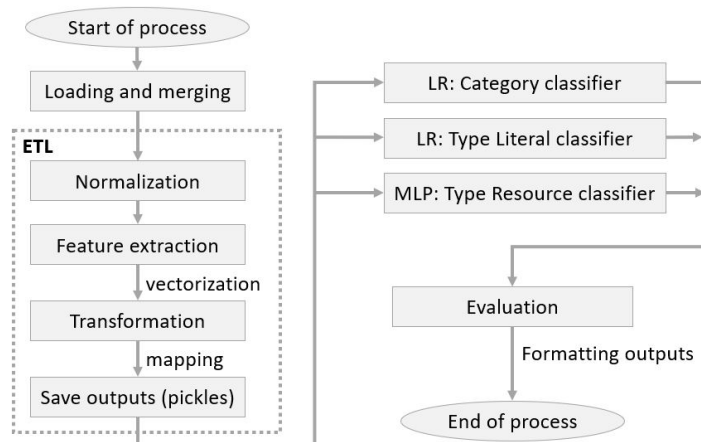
Start of process

Loading and merging

ETL

Normalization

Feature extraction

vectorization

Transformation

mapping

Save outputs (pickles)

LR: Category classifier

LR: Type Literal classifier

MLP: Type Resource classifier

Evaluation

Formatting outputs

End of process